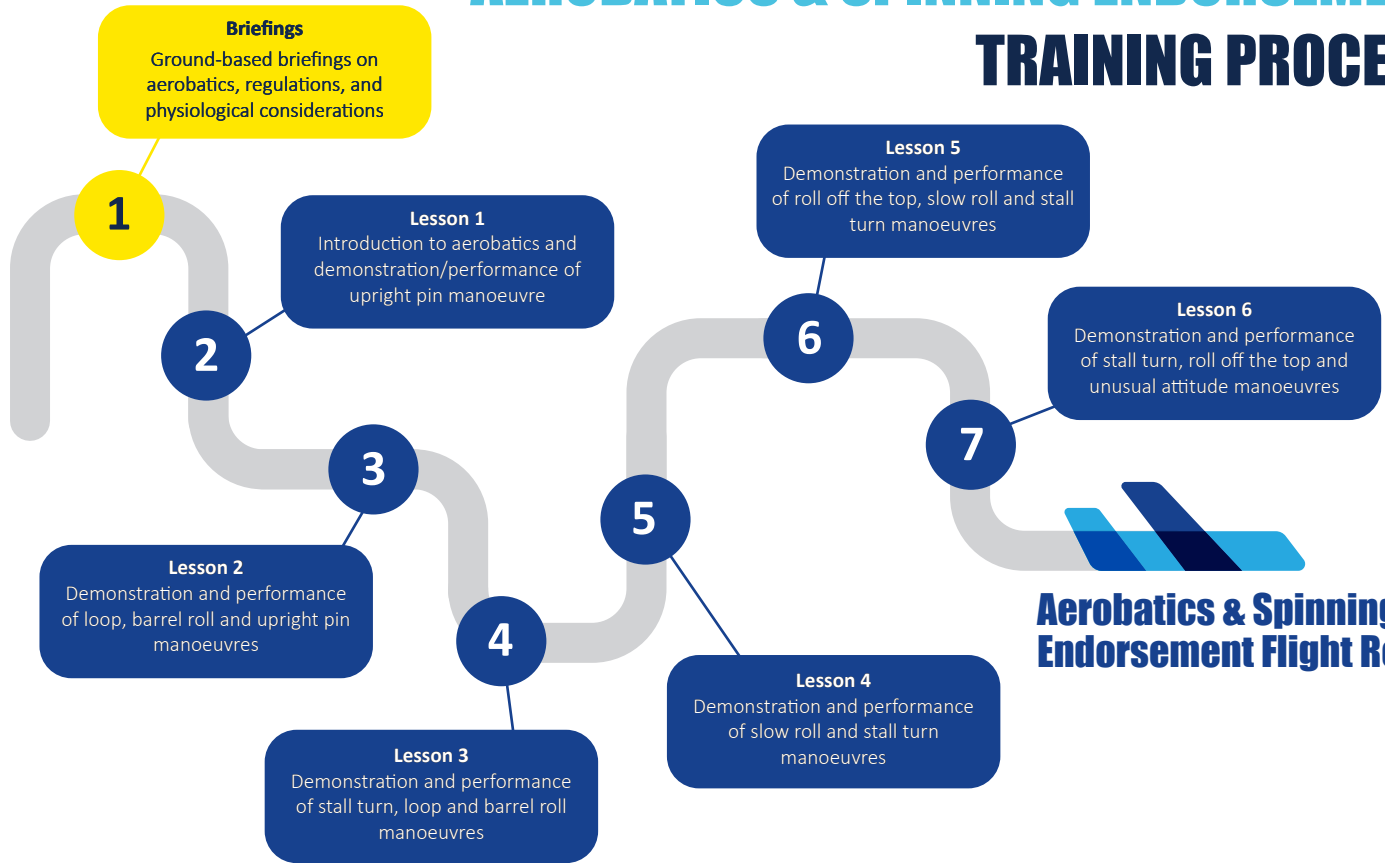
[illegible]

TRAINING PROCE

Briefings
Ground-based briefings on aerobatics, regulations, and physiological considerations

1

Lesson 1
Introduction to aerobatics and demonstration/performance of upright pin manoeuvre

2

3

Lesson 2
Demonstration and performance of loop, barrel roll and upright pin manoeuvres

4

Lesson 3
Demonstration and performance of stall turn, loop and barrel roll manoeuvres

5

Lesson 4
Demonstration and performance of slow roll and stall turn manoeuvres

6

Lesson 5
Demonstration and performance of roll off the top, slow roll and stall turn manoeuvres

7

Lesson 6
Demonstration and performance of stall turn, roll off the top and unusual attitude manoeuvres

Aerobatics & Spinning
Endorsement Flight R